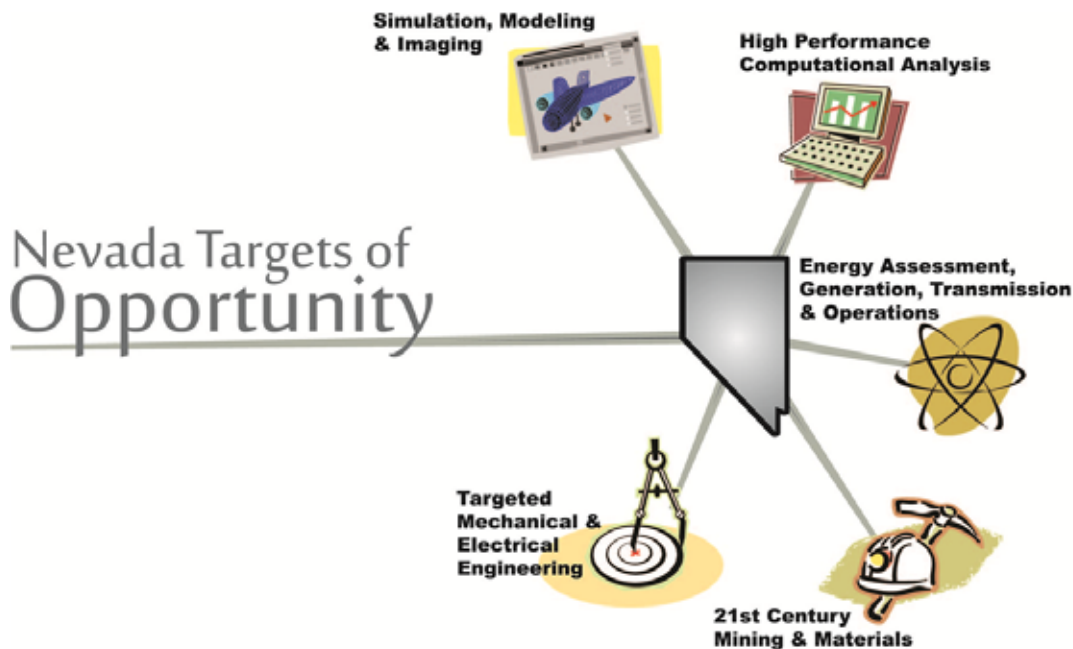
Nevada Targets of Opportunity

Simulation, Modeling & Imaging

High Performance Computational Analysis

Energy Assessment, Generation, Transmission & Operations

Targeted Mechanical & Electrical Engineering

21st Century Mining & Materials